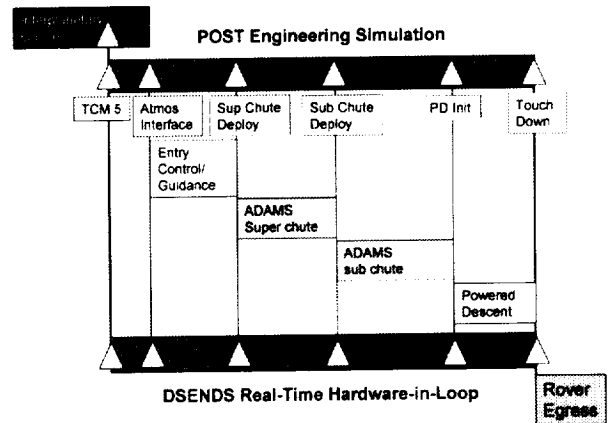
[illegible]

POST Engineering Simulation

TCM 5

Atmos Interface

Sup Chute Deploy

Sub Chute Deploy

PD Init

Touch Down

Entry Control/ Guidance

ADAMS Super chute

ADAMS sub chute

Powered Descent

DSENDS Real-Time Hardware-in-Loop

Rover Egress